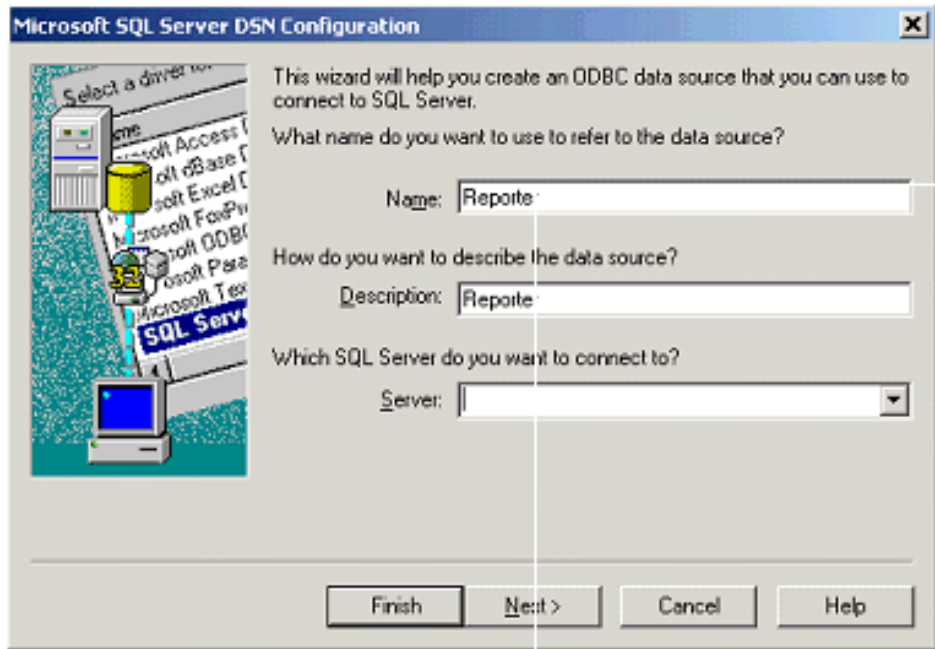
Microsoft SQL Server DSN Configuration

Select a driver for
Name
Microsoft Access D
Microsoft dBase D
Microsoft Excel D
Microsoft FoxPr
Microsoft ODBC
Microsoft Para
Microsoft Tex
SQL Server
32

This wizard will help you create an ODBC data source that you can use to connect to SQL Server.

What name do you want to use to refer to the data source?

Name: Reporte

How do you want to describe the data source?

Description: Reporte

Which SQL Server do you want to connect to?

Server:

Finish | Next > | Cancel | Help